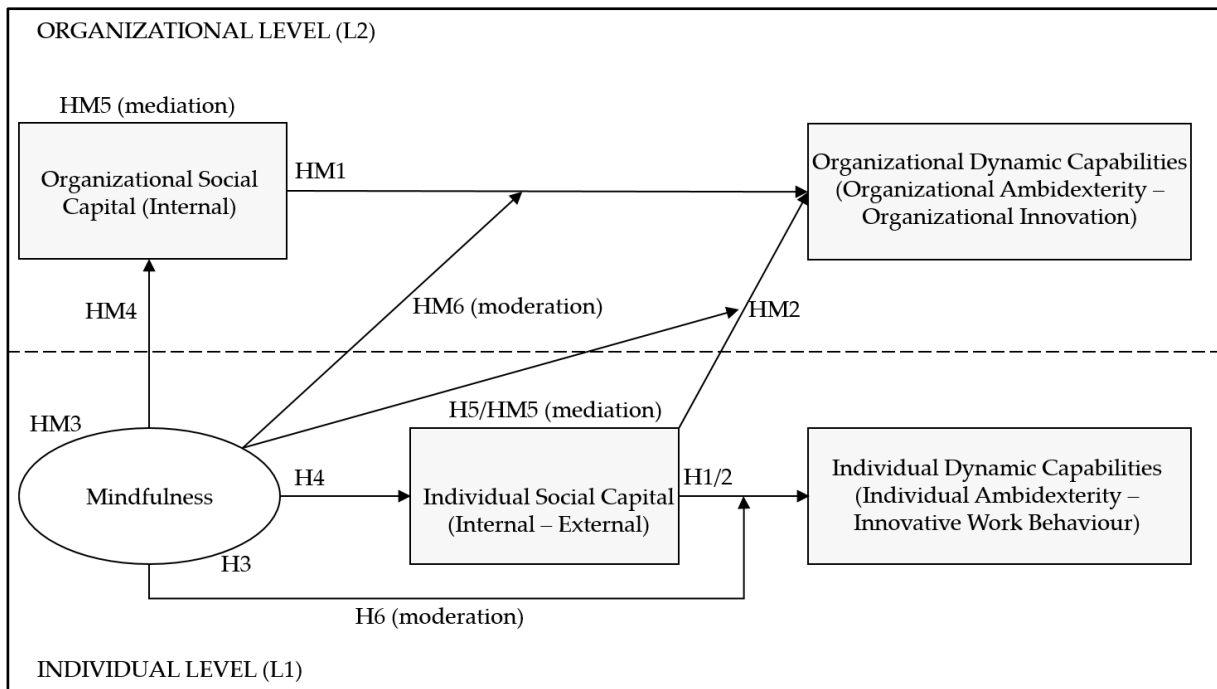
ORGANIZATIONAL LEVEL (L2)

HM5 (mediation)

Organizational Social Capital (Internal)

HM1

Organizational Dynamic Capabilities (Organizational Ambidexterity – Organizational Innovation)

HM4

HM6 (moderation)

HM2

HM3

H5/HM5 (mediation)

Mindfulness

H4

Individual Social Capital (Internal – External)

H1/2

Individual Dynamic Capabilities (Individual Ambidexterity – Innovative Work Behaviour)

H3

H6 (moderation)

INDIVIDUAL LEVEL (L1)